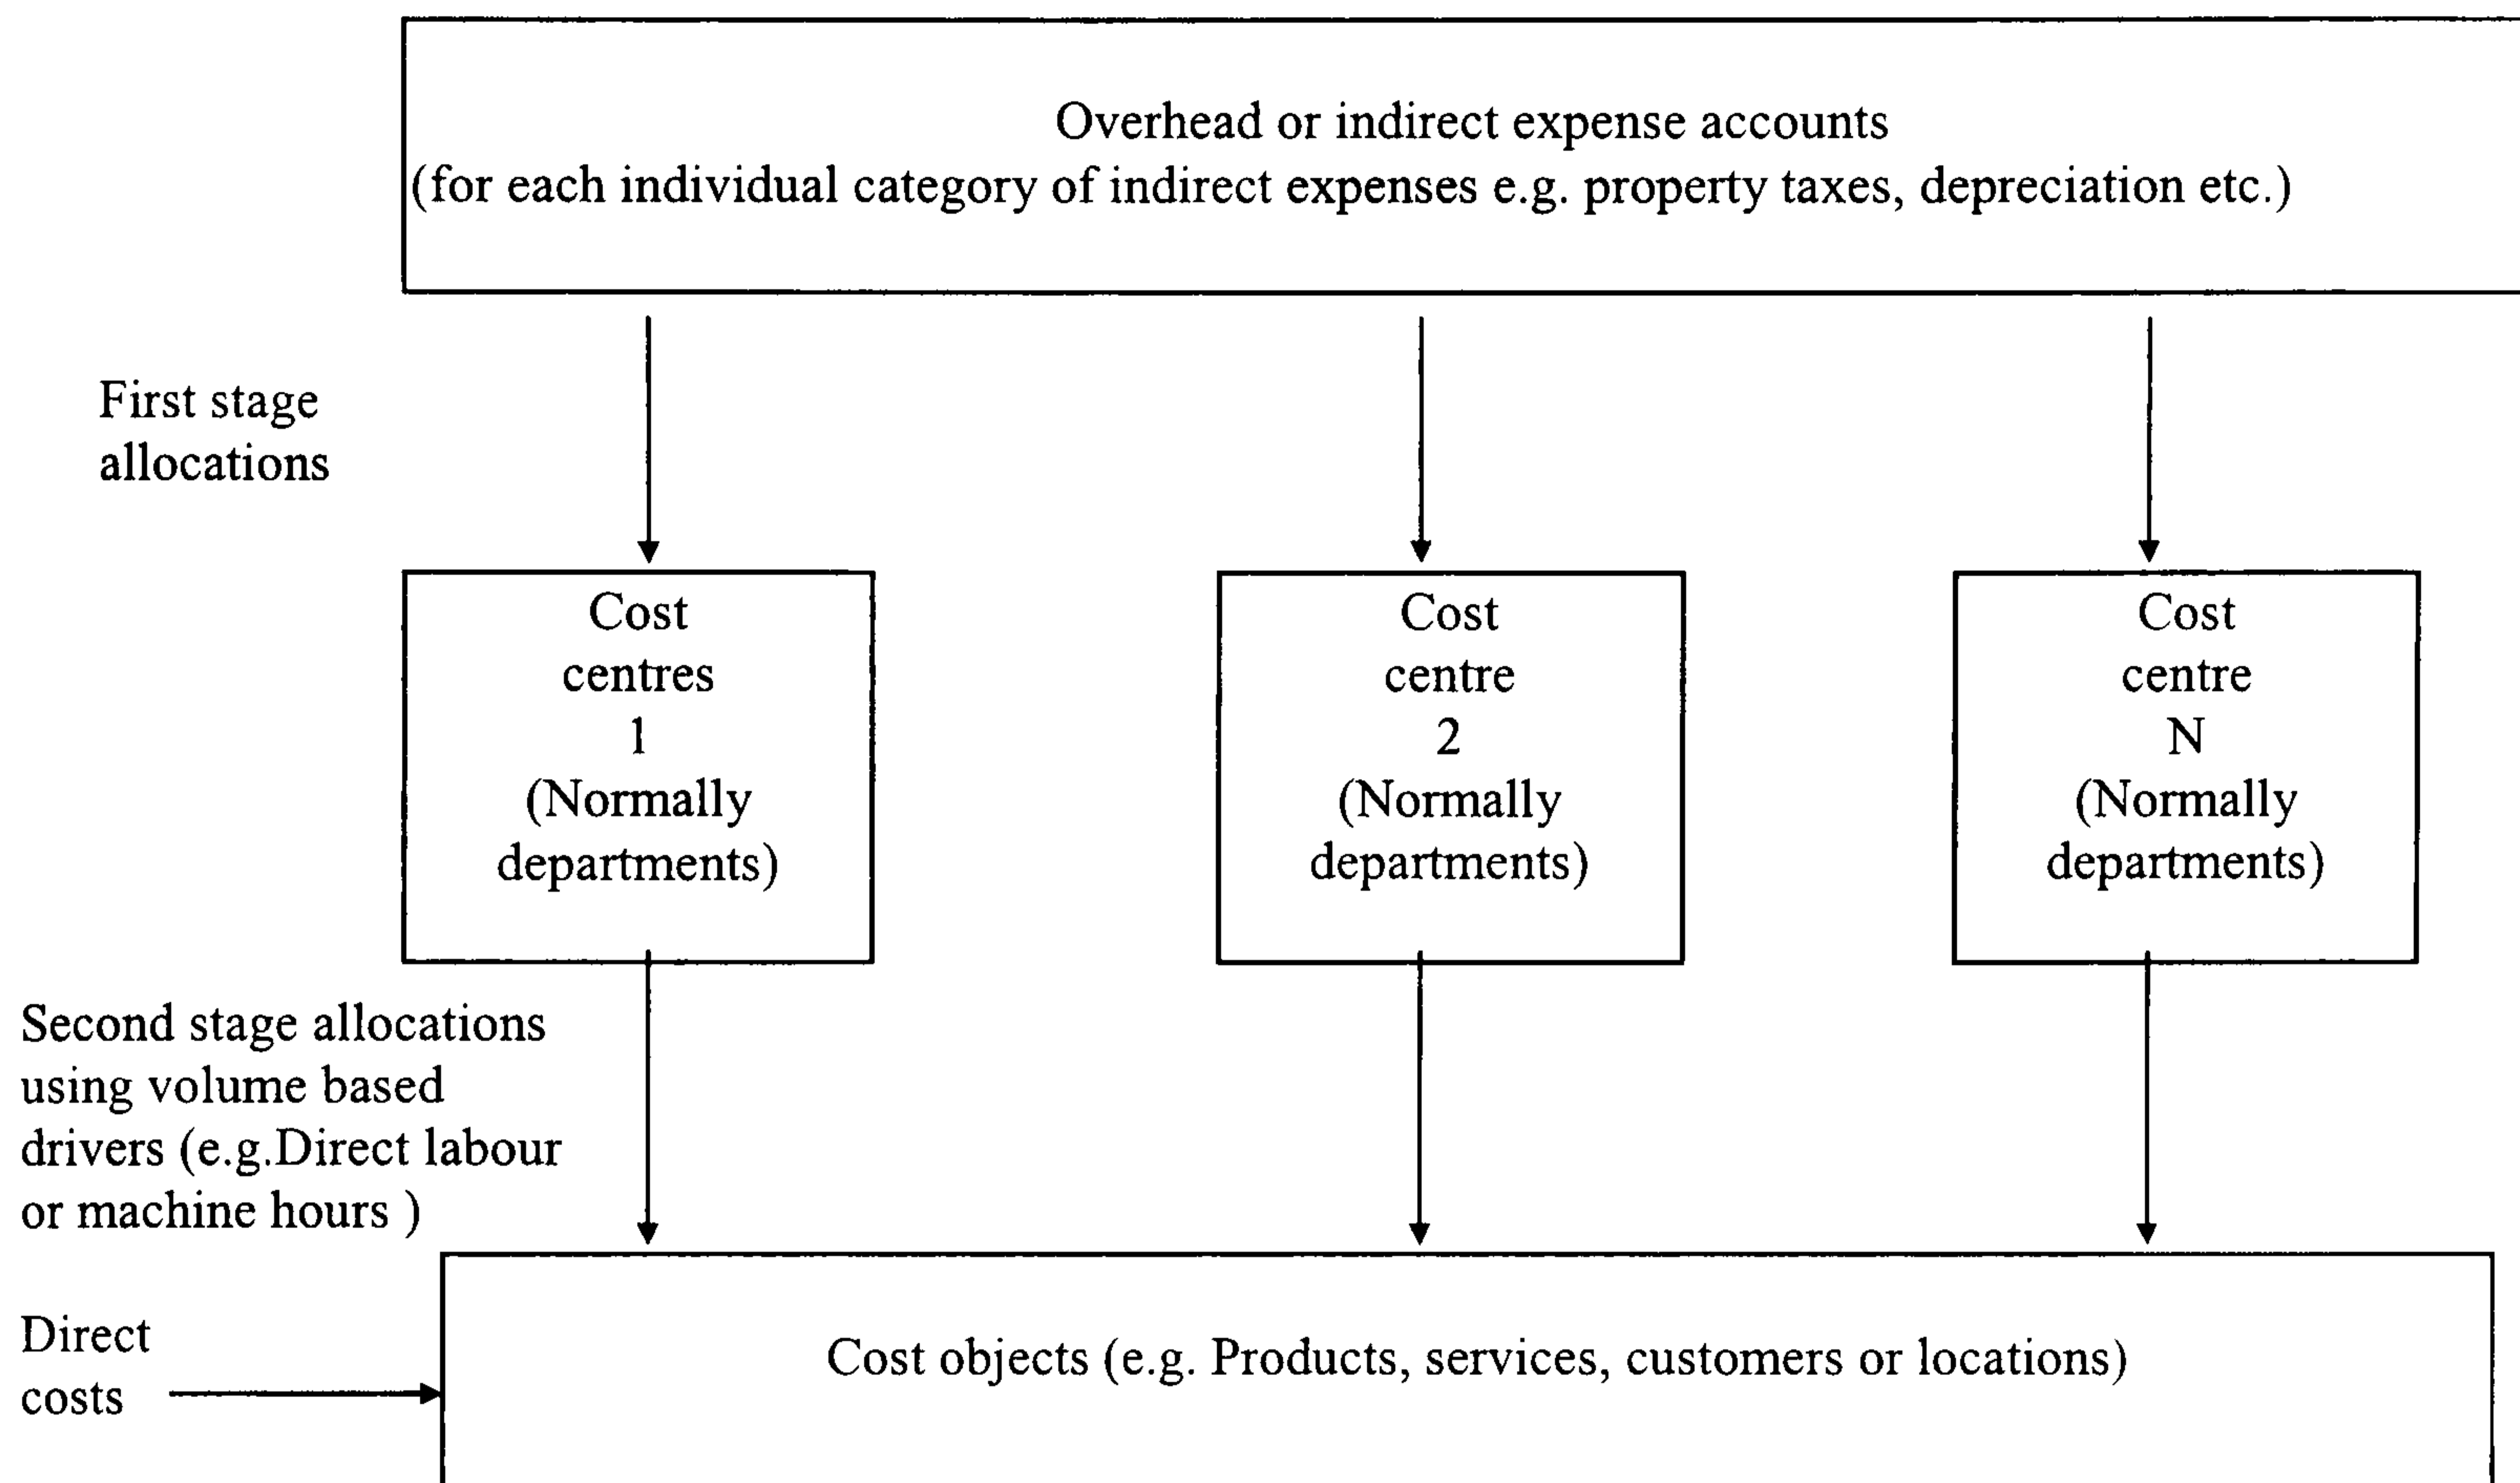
Overhead or indirect expense accounts
(for each individual category of indirect expenses e.g. property taxes, depreciation etc.)

First stage allocations

Cost centres 1 (Normally departments)

Cost centre 2 (Normally departments)

Cost centre N (Normally departments)

Second stage allocations using volume based drivers (e.g.Direct labour or machine hours )

Direct costs

Cost objects (e.g. Products, services, customers or locations)